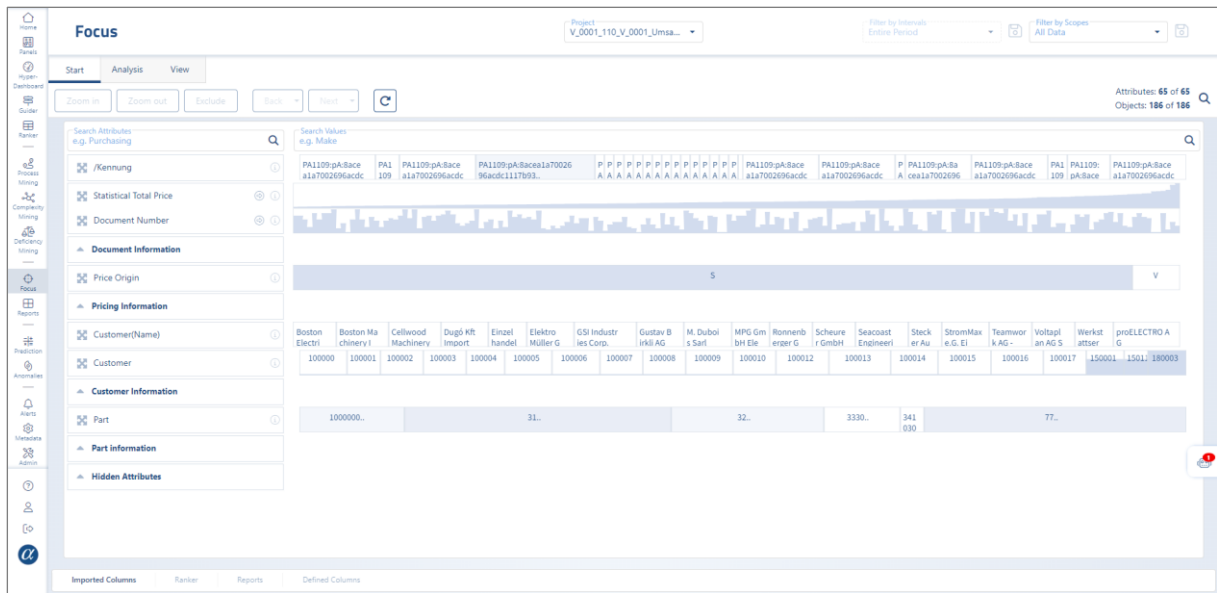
Home
Panels
Hyper-Dashboard
Guider
Ranker
Process Mining
Complexity Mining
Deficiency Mining
Focus
Reports
Prediction
Anomalies
Alerts
Metadata
Admin

Focus

Project
V_0001_110_V_0001_Umsa...

Filter by Intervals
Entire Period

Filter by Scopes
All Data

Start Analysis View

Zoom in Zoom out Exclude Back Next

Attributes: 65 of 65
Objects: 186 of 186

Search Attributes
e.g. Purchasing

Search Values
e.g. Make

/Kennung
Statistical Total Price
Document Number
Document Information
Price Origin
Pricing Information
Customer(Name)
Customer
Customer Information
Part
Part information
Hidden Attributes

PA1109:pA:8ace a1a7002696acdc | PA1 109 | PA1109:pA:8ace a1a7002696acdc | PA1109:pA:8acea1a70026 96acdc1117b93.. | P A P A P A P A P A P A P A P A P A P A P A P A P A P A | PA1109:pA:8ace a1a7002696acdc | PA1109:pA:8ace a1a7002696acdc | P A | PA1109:pA:8a cea1a7002696 | PA1109:pA:8ace a1a7002696acdc | PA1 109 | PA1109: pA:8ace | PA1109:pA:8ace a1a7002696acdc

5 | V

Boston Electri | Boston Ma chinery I | Cellwood Machinery | Dugó Kft Import | Einzel handel | Elektro Müller G | GSI Industr ies Corp. | Gustav B irkli AG | M. Duboi s Sarl | MPG Gm bH Ele | Ronnenb erger G | Scheure r GmbH | Seacoast Engineeri | Steck er Au | StromMax e.G. Ei | Teamwor k AG - | Voltapl an AG S | Werkst attser | proELECTRO A G

100000 | 100001 | 100002 | 100003 | 100004 | 100005 | 100006 | 100007 | 100008 | 100009 | 100010 | 100012 | 100013 | 100014 | 100015 | 100016 | 100017 | 150001 | 1501. | 180003

1000000.. | 31.. | 32.. | 3330.. | 341 030 | 77..

Imported Columns Ranker Reports Defined Columns